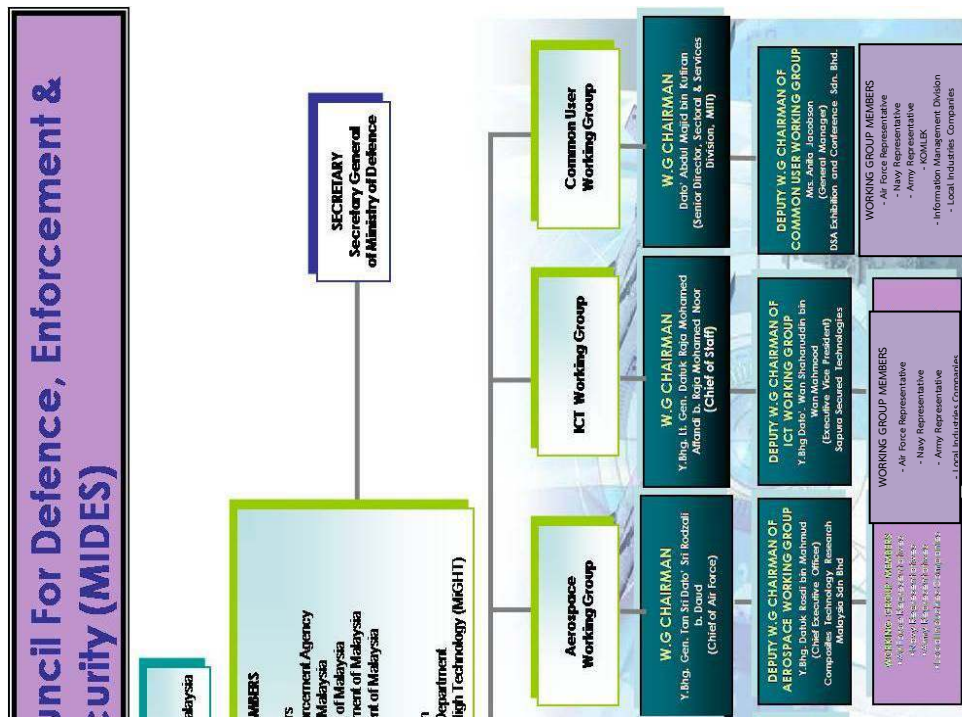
uncil For Defence, Enforcement & curity (MIDES)

alaysia

MBERS
rs
rcement Agency
Malaysia
of Malaysia
ment of Malaysia
ent of Malaysia
n
Department
High Technology (MiGHT)

SECRETARY
Secretary General
of Ministry of Defence

Aerospace
Working Group

ICT Working Group

Common User
Working Group

W.G CHAIRMAN
Y.Bhg. Gen. Tan Sri Dato' Sri Rodzali b. Daud
(Chief of Air Force)

W.G CHAIRMAN
Y.Bhg. Lt. Gen. Datuk Raja Mohamed Affandi b. Raja Mohamed Noor
(Chief of Staff)

W.G CHAIRMAN
Dato' Abdul Majid bin Kutiran
(Senior Director, Sectoral & Services Division, MITI)

DEPUTY W.G CHAIRMAN OF AEROSPACE WORKING GROUP
Y.Bhg. Datuk Rosdi bin Mahmud
(Chief Executive Officer)
Composites Technology Research Malaysia Sdn Bhd

DEPUTY W.G CHAIRMAN OF ICT WORKING GROUP
Y.Bhg Dato' Wan Shaharudin bin Wan Mahmood
(Executive Vice President)
Sapura Secured Technologies

DEPUTY W.G CHAIRMAN OF COMMON USER WORKING GROUP
Mrs. Anita Jacobson
(General Manager)
DSA Exhibition and Conference Sdn. Bhd.

WORKING GROUP MEMBERS
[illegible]

WORKING GROUP MEMBERS
- Air Force Representative
- Navy Representative
- Army Representative
- Local Industries Companies

WORKING GROUP MEMBERS
- Air Force Representative
- Navy Representative
- Army Representative
- KOMLEK
- Information Management Division
- Local Industries Companies